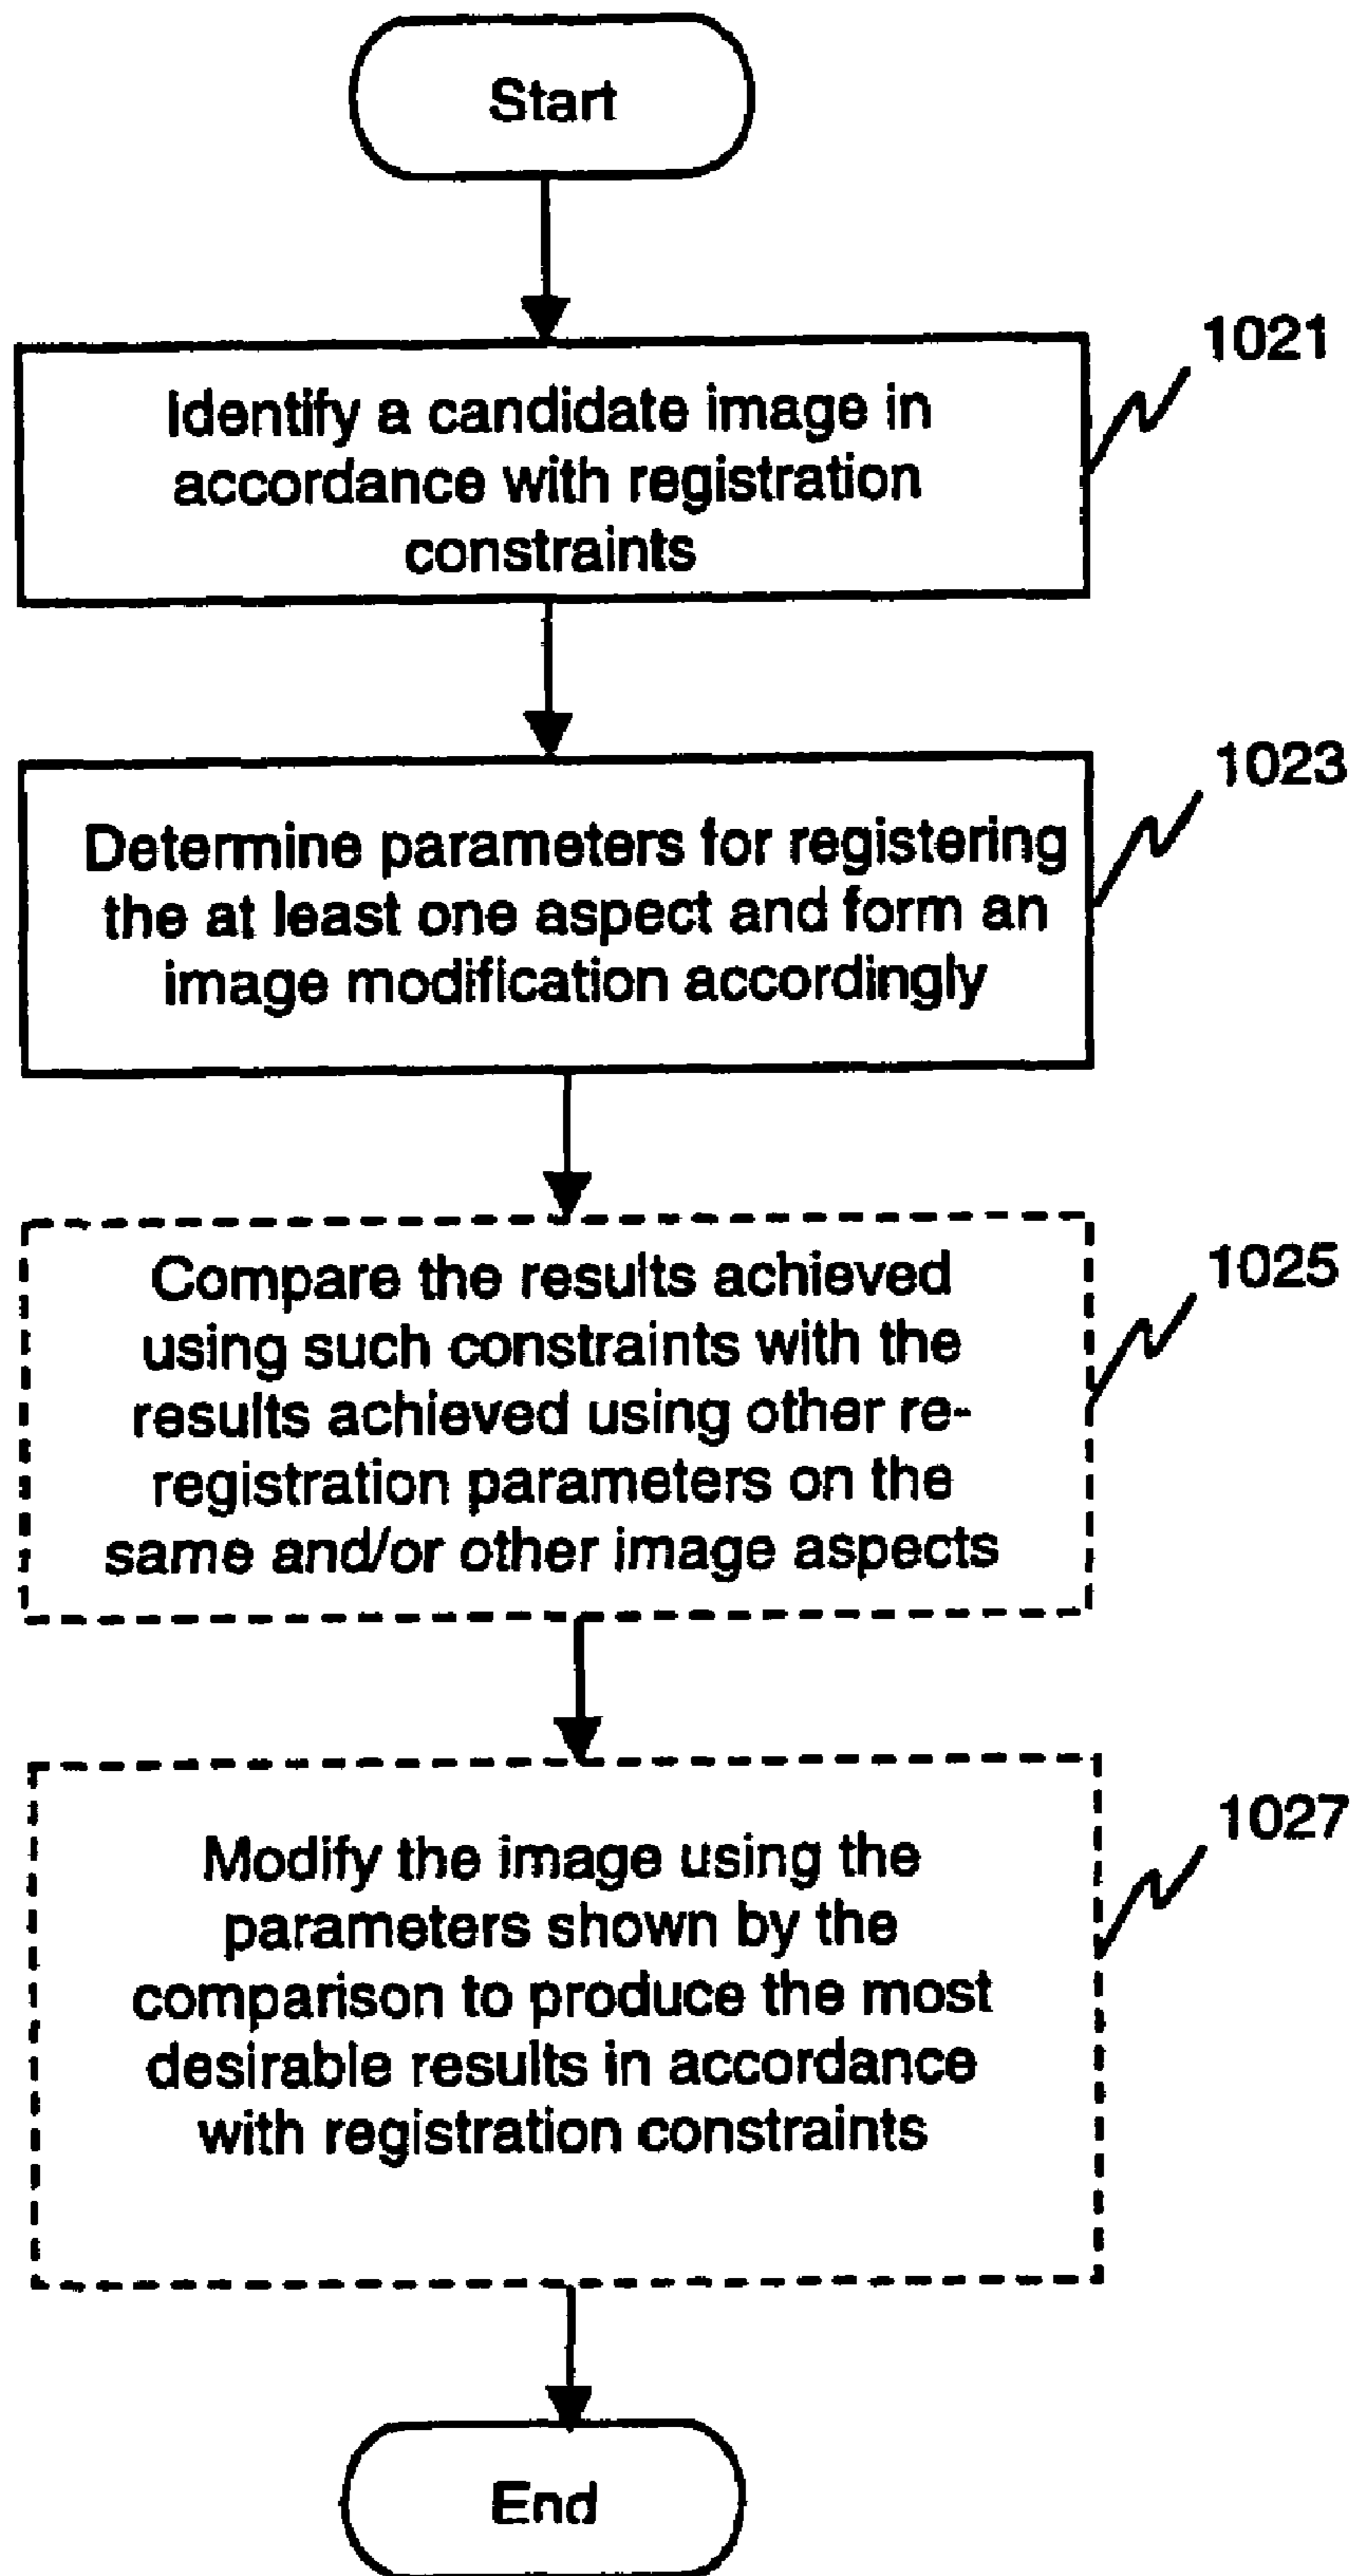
Start

Identify a candidate image in accordance with registration constraints

1021

Determine parameters for registering the at least one aspect and form an image modification accordingly

1023

Compare the results achieved using such constraints with the results achieved using other re-registration parameters on the same and/or other image aspects

1025

Modify the image using the parameters shown by the comparison to produce the most desirable results in accordance with registration constraints

1027

End